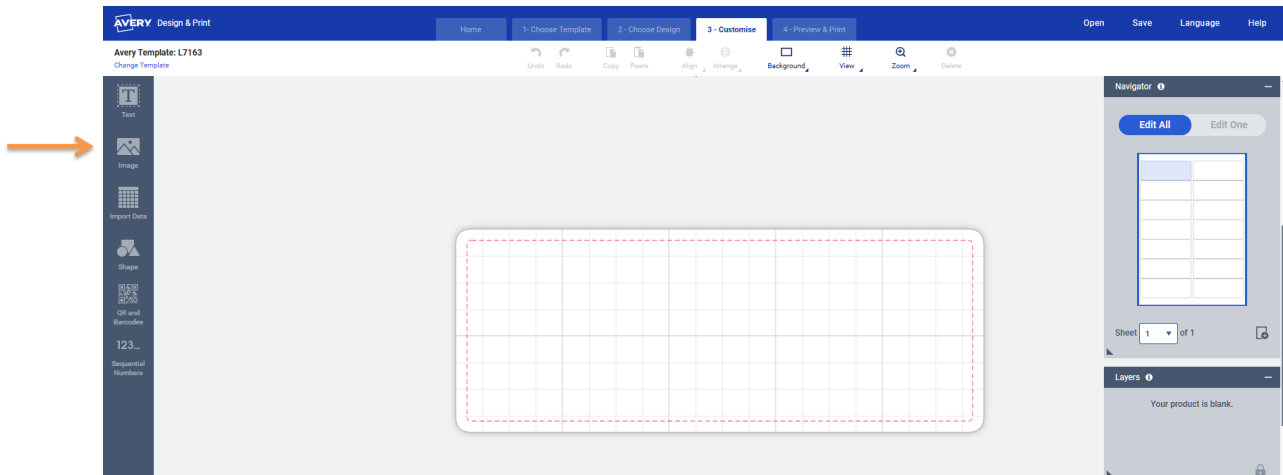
AVERY Design & Print

Home 1- Choose Template 2 - Choose Design 3 - Customise 4 - Preview & Print

Open Save Language Help

Avery Template: L7163
Change Template

Undo Redo Copy Paste Align Arrange Background View Zoom Delete

Text
Image
Import Data
Shape
QR and Barcodes
123...
Sequential Numbers

Navigator

Edit All Edit One

Sheet 1 of 1

Layers

Your product is blank.